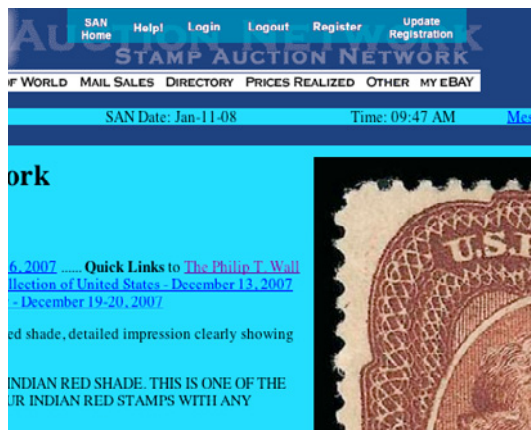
SAN Home Help! Login Logout Register Update Registration

AUCTION NETWORK

STAMP AUCTION NETWORK

F WORLD MAIL SALES DIRECTORY PRICES REALIZED OTHER MY EBAY

SAN Date: Jan-11-08 Time: 09:47 AM Me

ork

6, 2007 ...... Quick Links to The Philip T. Wall llection of United States - December 13, 2007 - December 19-20, 2007

ed shade, detailed impression clearly showing

INDIAN RED SHADE. THIS IS ONE OF THE UR INDIAN RED STAMPS WITH ANY

U.S.